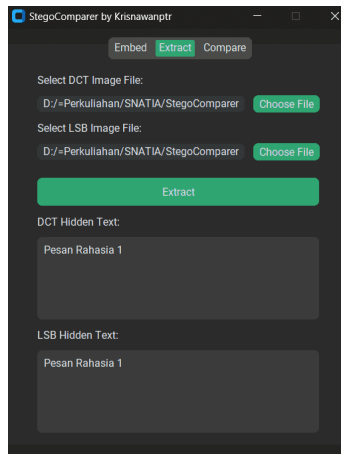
StegoComparer by Krisnawanptr

Embed Extract Compare

Select DCT Image File:

D:/=Perkuliahan/SNATIA/StegoComparer

Choose File

Select LSB Image File:

D:/=Perkuliahan/SNATIA/StegoComparer

Choose File

Extract

DCT Hidden Text:

Pesan Rahasia 1

LSB Hidden Text:

Pesan Rahasia 1